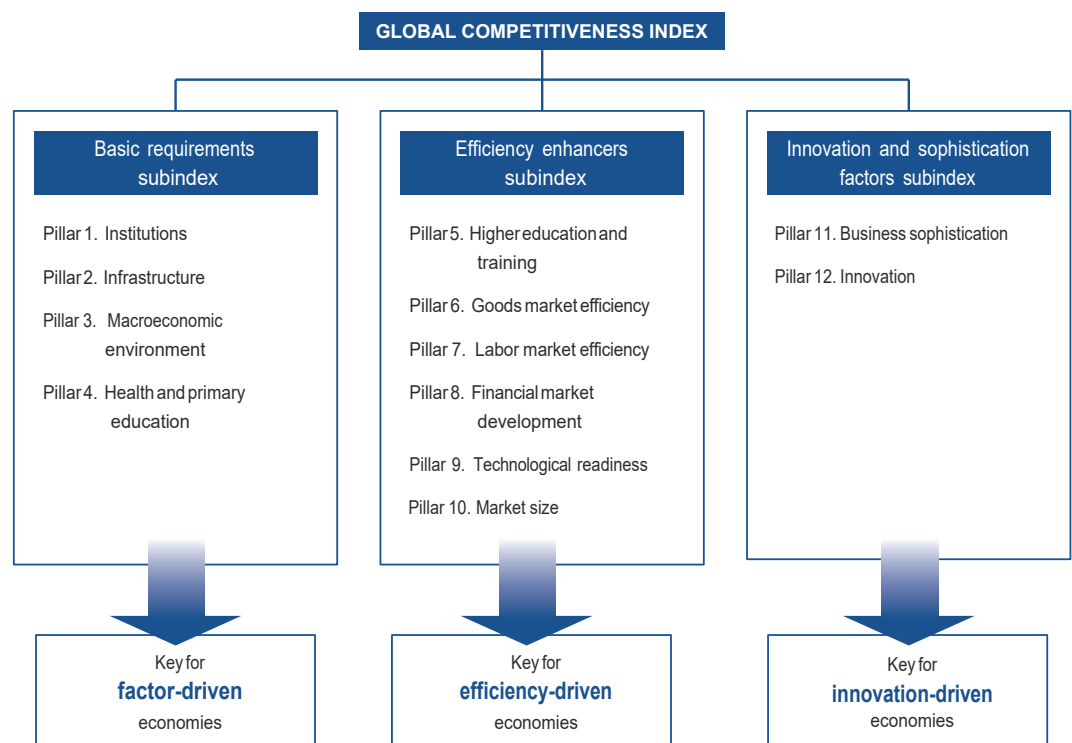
GLOBAL COMPETITIVENESS INDEX

Basic requirements subindex

Pillar 1. Institutions

Pillar 2. Infrastructure

Pillar 3. Macroeconomic environment

Pillar 4. Health and primary education

Efficiency enhancers subindex

Pillar 5. Higher education and training

Pillar 6. Goods market efficiency

Pillar 7. Labor market efficiency

Pillar 8. Financial market development

Pillar 9. Technological readiness

Pillar 10. Market size

Innovation and sophistication factors subindex

Pillar 11. Business sophistication

Pillar 12. Innovation

Key for
factor-driven
economies

Key for
efficiency-driven
economies

Key for
innovation-driven
economies